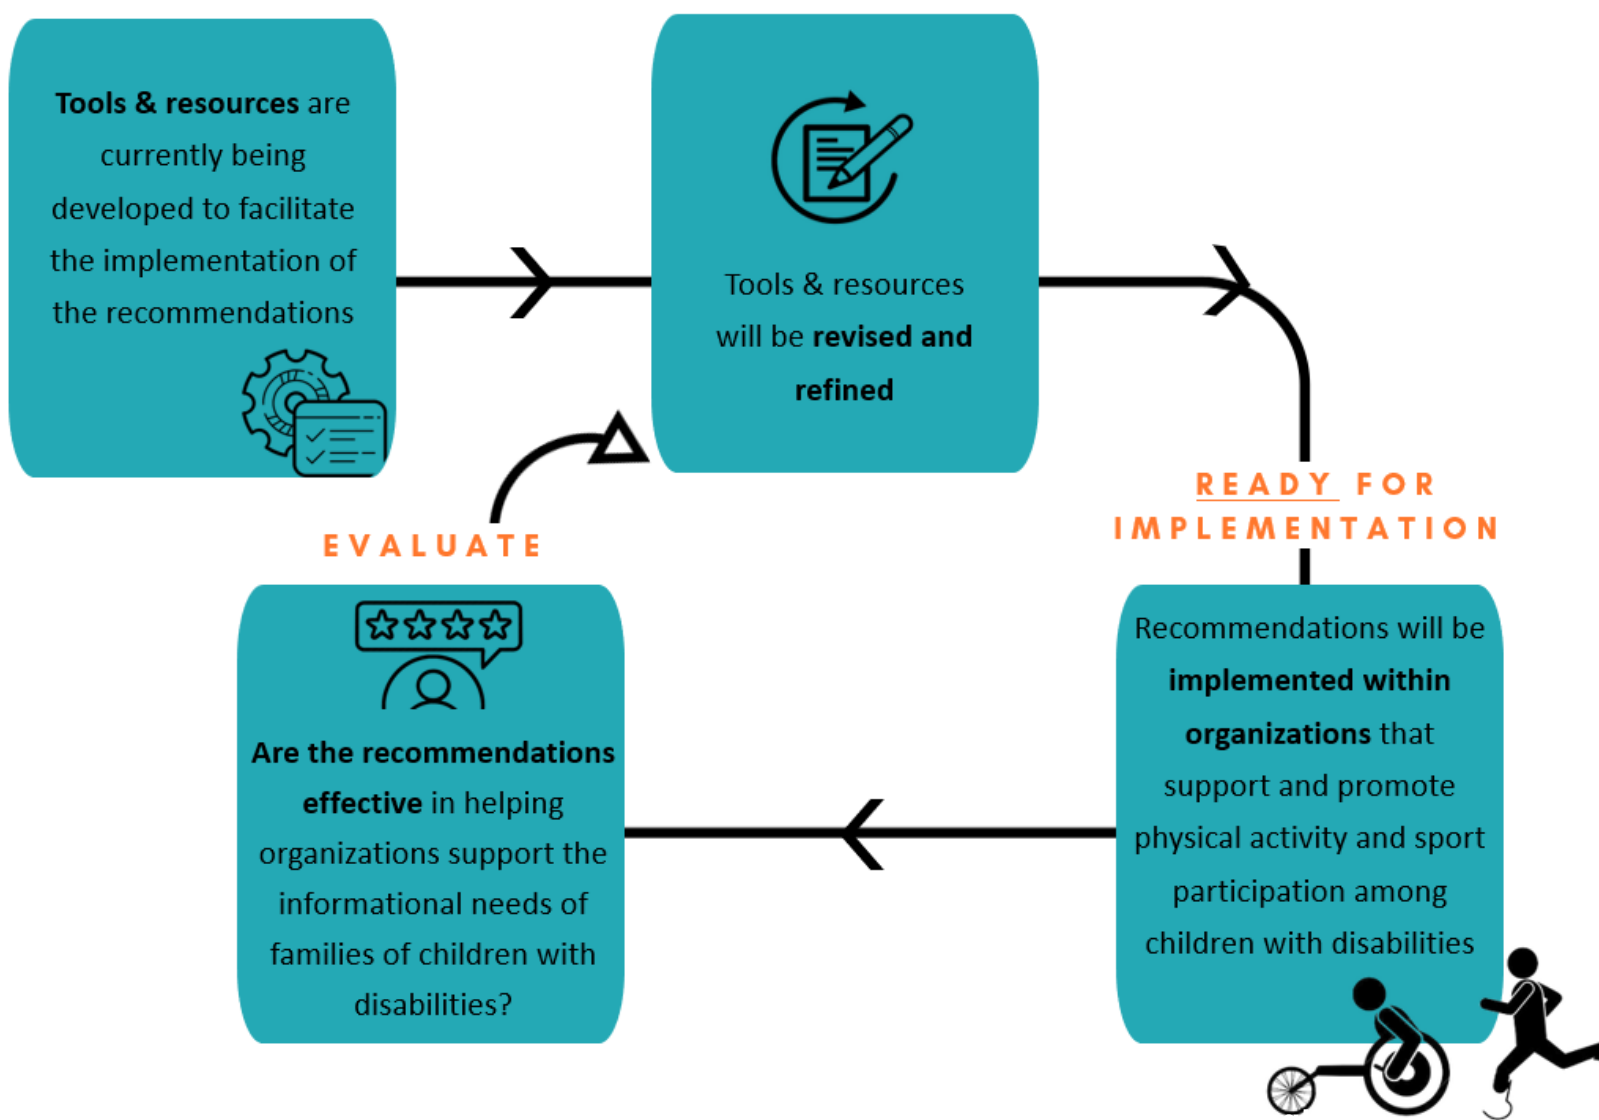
**Tools & resources** are currently being developed to facilitate the implementation of the recommendations

Tools & resources will be **revised and refined**

READY FOR IMPLEMENTATION

Recommendations will be **implemented within organizations** that support and promote physical activity and sport participation among children with disabilities

EVALUATE

**Are the recommendations effective** in helping organizations support the informational needs of families of children with disabilities?